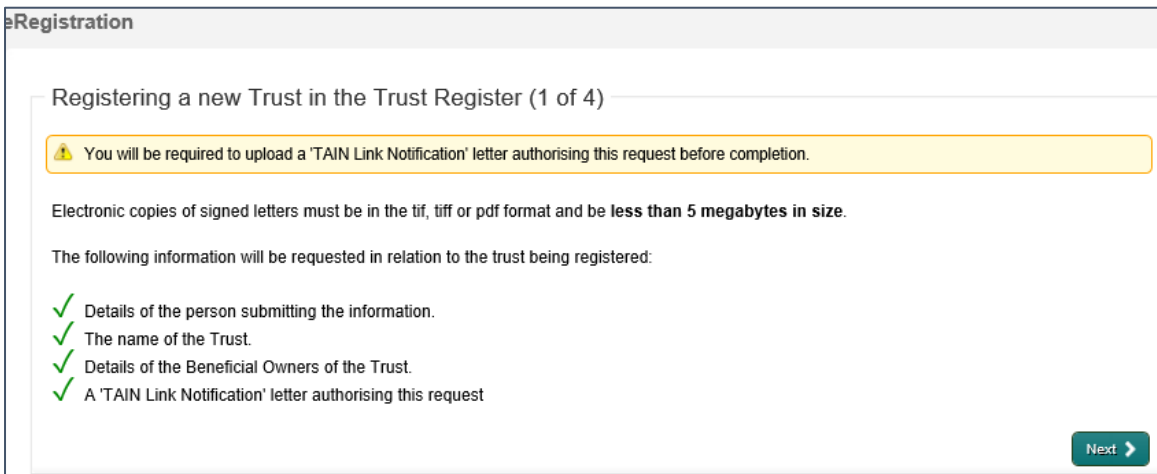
eRegistration

Registering a new Trust in the Trust Register (1 of 4)

You will be required to upload a 'TAIN Link Notification' letter authorising this request before completion.

Electronic copies of signed letters must be in the tif, tiff or pdf format and be **less than 5 megabytes in size**.

The following information will be requested in relation to the trust being registered:

✓ Details of the person submitting the information.
✓ The name of the Trust.
✓ Details of the Beneficial Owners of the Trust.
✓ A 'TAIN Link Notification' letter authorising this request

Next ›